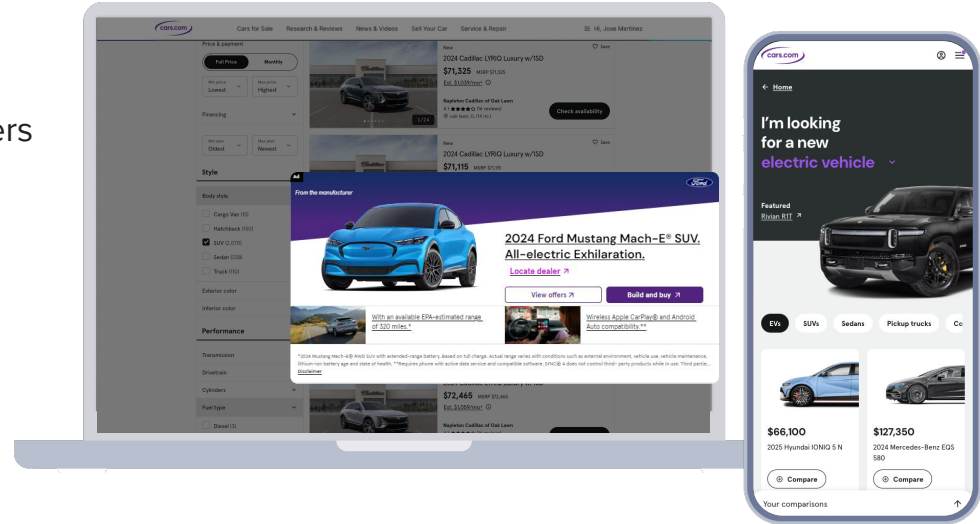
ers

cars.com Cars for Sale Research & Reviews News & Videos Sell Your Car Service & Repair Hi, Jose Martinez

Price & payment
Full Price Monthly
Min price Lowest
Max price Highest
Financing
Min year Oldest
Max year Newest
Style
Body style
Cargo Van (11)
Hatchback (150)
SUV (2,070)
Sedan (238)
Truck (110)
Exterior color
Interior color
Performance
Transmission
Drivetrain
Cylinders
Fuel type
Diesel (3)

New
2024 Cadillac LYRIQ Luxury w/1SD
$71,325 MSRP $71,325
Est. $1,039/mo*
Rapleton Cadillac of Oak Lawn
Check availability
1/24

New
2024 Cadillac LYRIQ Luxury w/1SD
$71,115 MSRP $71,115

$72,465 MSRP $72,465
Est. $1,056/mo*
Rapleton Cadillac of Oak Lawn

Ad
From the manufacturer
Ford
2024 Ford Mustang Mach-E® SUV. All-electric Exhilaration.
Locate dealer
View offers
Build and buy
With an available EPA-estimated range of 320 miles.*
Wireless Apple CarPlay® and Android Auto compatibility.**
Disclaimer

cars.com
Home
I'm looking for a new electric vehicle
Featured
Rivian R1T
EVs SUVs Sedans Pickup trucks Co
$66,100
2025 Hyundai IONIQ 5 N
Compare
$127,350
2024 Mercedes-Benz EQS 580
Compare
Your comparisons